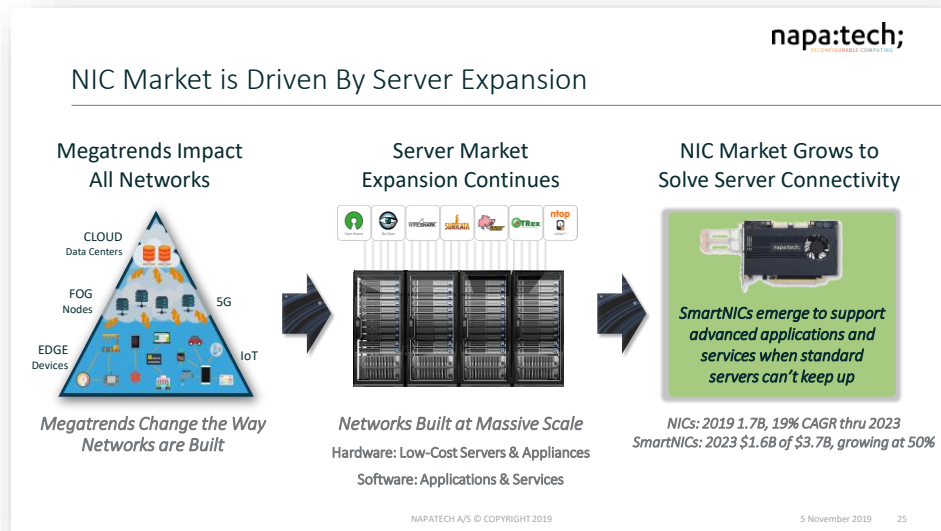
napa:tech;
RECONFIGURABLE COMPUTING

NIC Market is Driven By Server Expansion

Megatrends Impact All Networks

CLOUD
Data Centers

FOG
Nodes

5G

EDGE
Devices

IoT

Megatrends Change the Way Networks are Built

Server Market Expansion Continues

WIRESHARK

SURICATA

TRex

ntop

Networks Built at Massive Scale

Hardware: Low-Cost Servers & Appliances

Software: Applications & Services

NIC Market Grows to Solve Server Connectivity

SmartNICs emerge to support advanced applications and services when standard servers can't keep up

NICs: 2019 1.7B, 19% CAGR thru 2023

SmartNICs: 2023 $1.6B of $3.7B, growing at 50%

NAPATECH A/S © COPYRIGHT 2019

5 November 2019

25